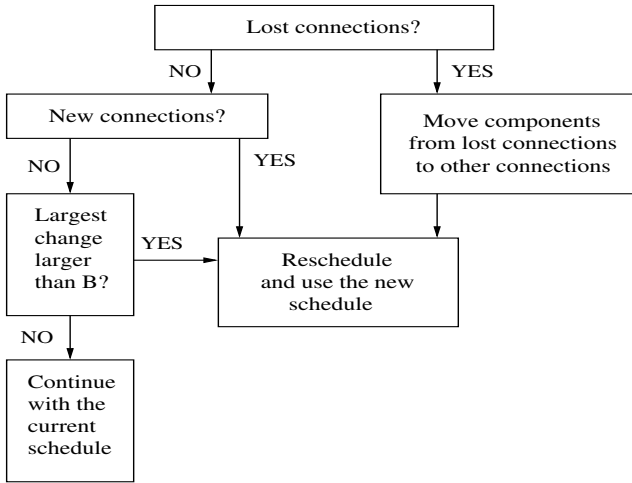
Lost connections?

NO

YES

New connections?

Move components from lost connections to other connections

NO

YES

Largest change larger than B?

YES

Reschedule and use the new schedule

NO

Continue with the current schedule